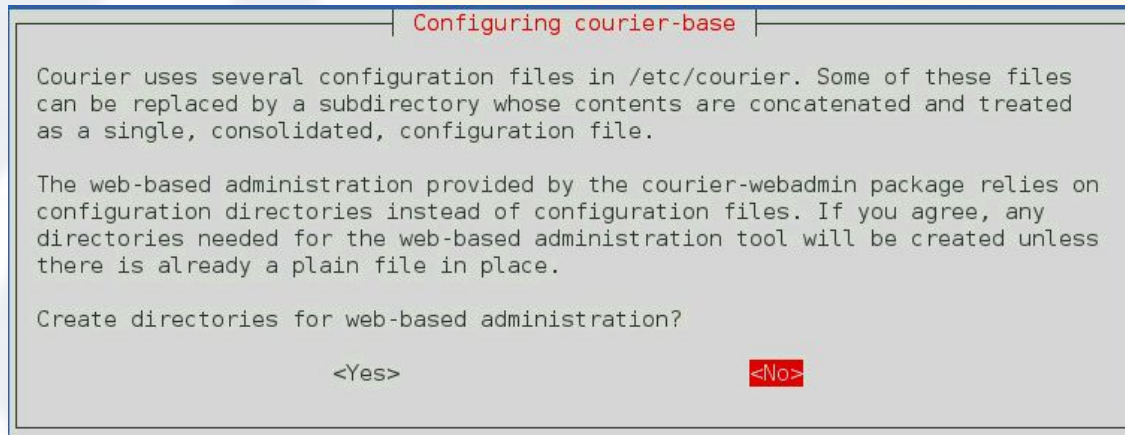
Configuring courier-base

Courier uses several configuration files in /etc/courier. Some of these files can be replaced by a subdirectory whose contents are concatenated and treated as a single, consolidated, configuration file.

The web-based administration provided by the courier-webadmin package relies on configuration directories instead of configuration files. If you agree, any directories needed for the web-based administration tool will be created unless there is already a plain file in place.

Create directories for web-based administration?

<Yes> <No>